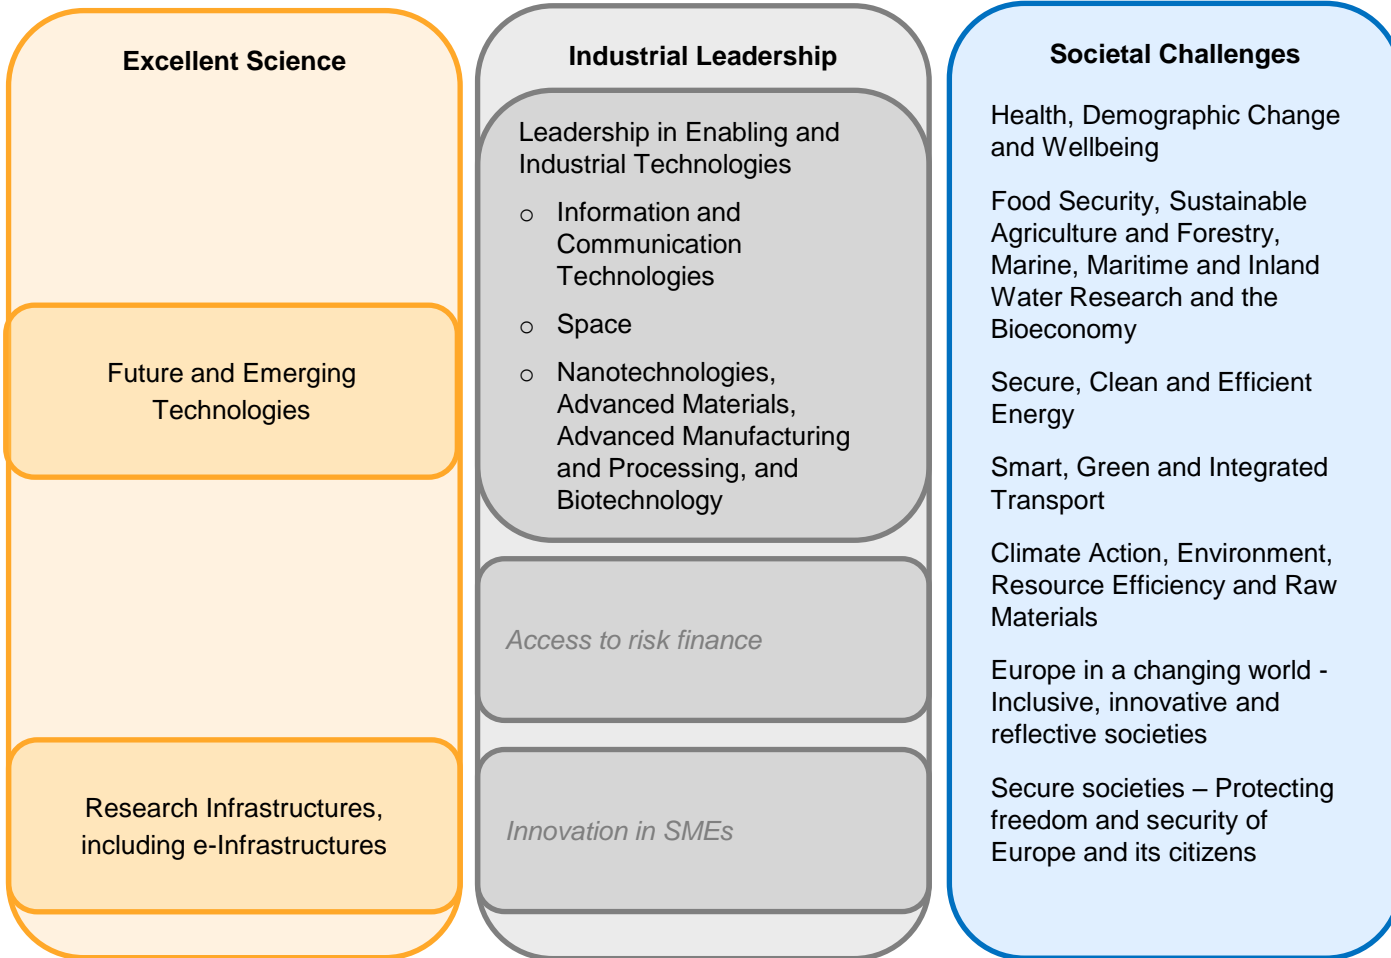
Excellent Science

Future and Emerging Technologies

Research Infrastructures, including e-Infrastructures

Industrial Leadership

Leadership in Enabling and Industrial Technologies

o Information and Communication Technologies

o Space

o Nanotechnologies, Advanced Materials, Advanced Manufacturing and Processing, and Biotechnology

Access to risk finance

Innovation in SMEs

Societal Challenges

Health, Demographic Change and Wellbeing

Food Security, Sustainable Agriculture and Forestry, Marine, Maritime and Inland Water Research and the Bioeconomy

Secure, Clean and Efficient Energy

Smart, Green and Integrated Transport

Climate Action, Environment, Resource Efficiency and Raw Materials

Europe in a changing world - Inclusive, innovative and reflective societies

Secure societies – Protecting freedom and security of Europe and its citizens